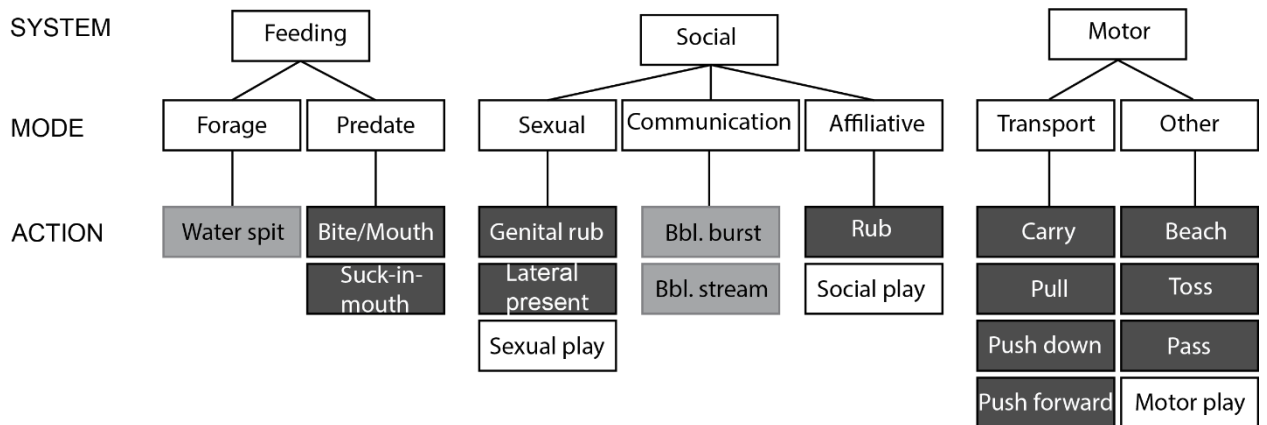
SYSTEM

MODE

ACTION

Feeding

Forage

Water spit

Predate

Bite/Mouth

Suck-in-mouth

Social

Sexual

Genital rub

Lateral present

Sexual play

Communication

Bbl. burst

Bbl. stream

Affiliative

Rub

Social play

Motor

Transport

Carry

Pull

Push down

Push forward

Other

Beach

Toss

Pass

Motor play